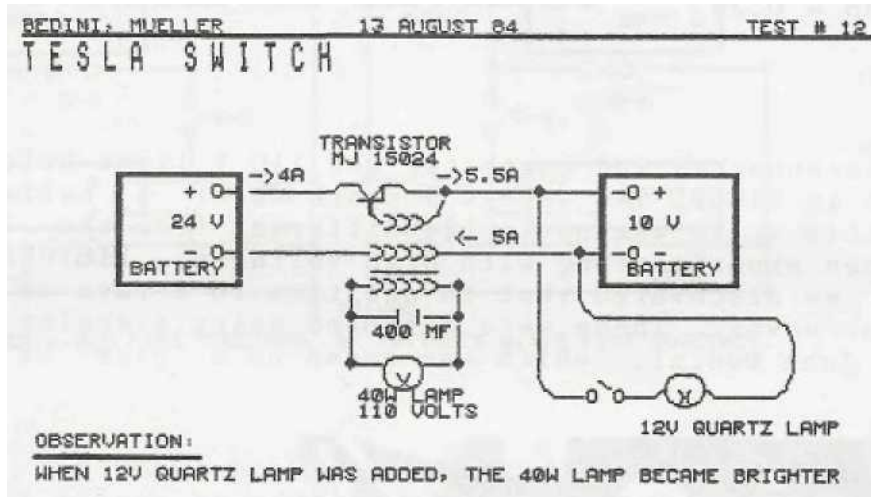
BEDINI, MUELLER 13 AUGUST 84 TEST # 12

TESLA SWITCH

TRANSISTOR
MJ 15024

+ O ->4A ->5.5A O +

24 V 10 V

- O <- 5A O -

BATTERY BATTERY

400 MF

40W LAMP
110 VOLTS

12V QUARTZ LAMP

OBSERVATION:

WHEN 12V QUARTZ LAMP WAS ADDED, THE 40W LAMP BECAME BRIGHTER